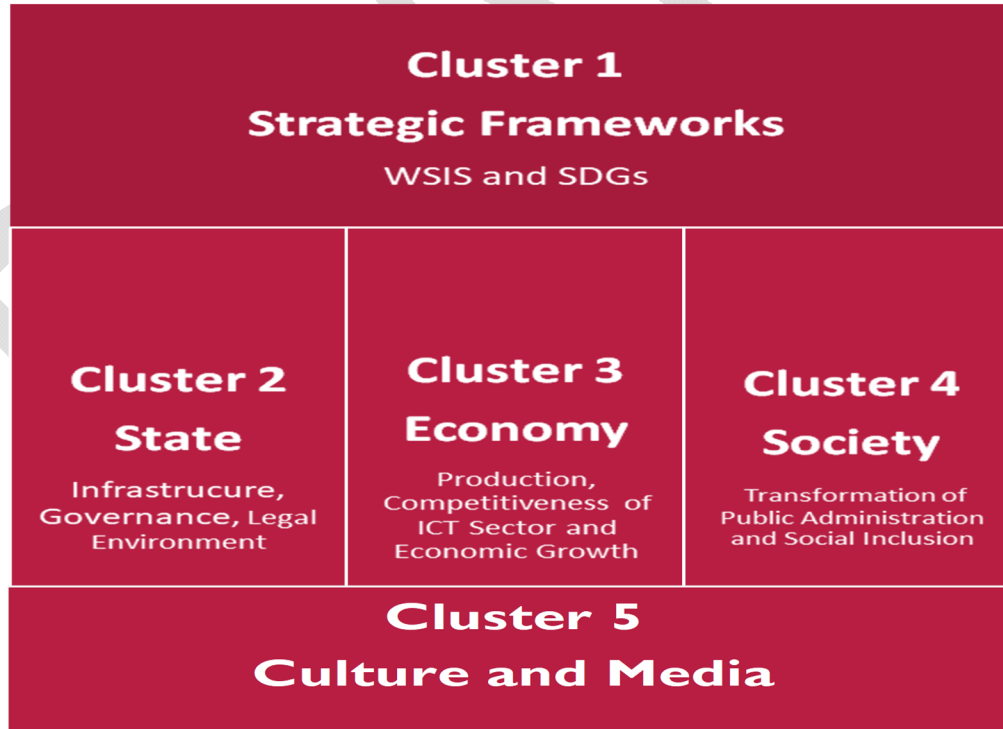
Cluster 1
Strategic Frameworks
WSIS and SDGs

Cluster 2
State
Infrastrucure, Governance, Legal Environment

Cluster 3
Economy
Production, Competitiveness of ICT Sector and Economic Growth

Cluster 4
Society
Transformation of Public Administration and Social Inclusion

Cluster 5
Culture and Media